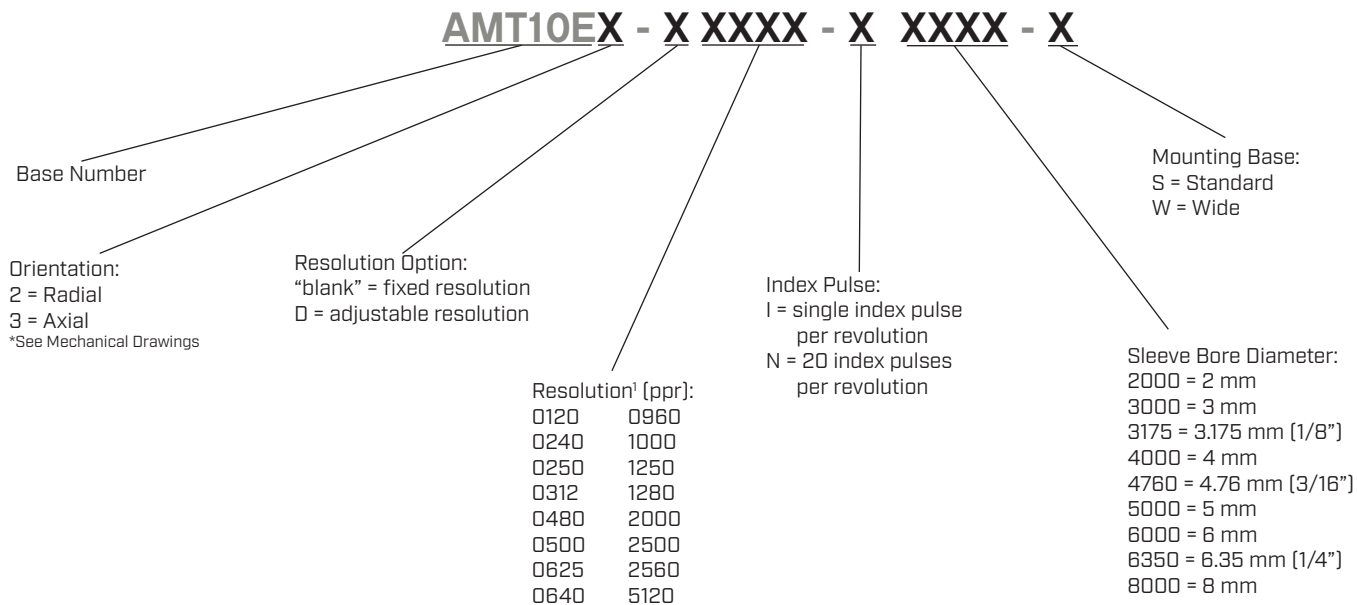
AMT10EX - X XXXX - X XXXX - X

Base Number

Mounting Base:
S = Standard
W = Wide

Orientation:
2 = Radial
3 = Axial
*See Mechanical Drawings

Resolution Option:
"blank" = fixed resolution
D = adjustable resolution

Index Pulse:
I = single index pulse per revolution
N = 20 index pulses per revolution

Sleeve Bore Diameter:
2000 = 2 mm
3000 = 3 mm
3175 = 3.175 mm (1/8")
4000 = 4 mm
4760 = 4.76 mm (3/16")
5000 = 5 mm
6000 = 6 mm
6350 = 6.35 mm (1/4")
8000 = 8 mm

Resolution$^1$ (ppr):

| | |
|---|---|
| 0120 | 0960 |
| 0240 | 1000 |
| 0250 | 1250 |
| 0312 | 1280 |
| 0480 | 2000 |
| 0500 | 2500 |
| 0625 | 2560 |
| 0640 | 5120 |